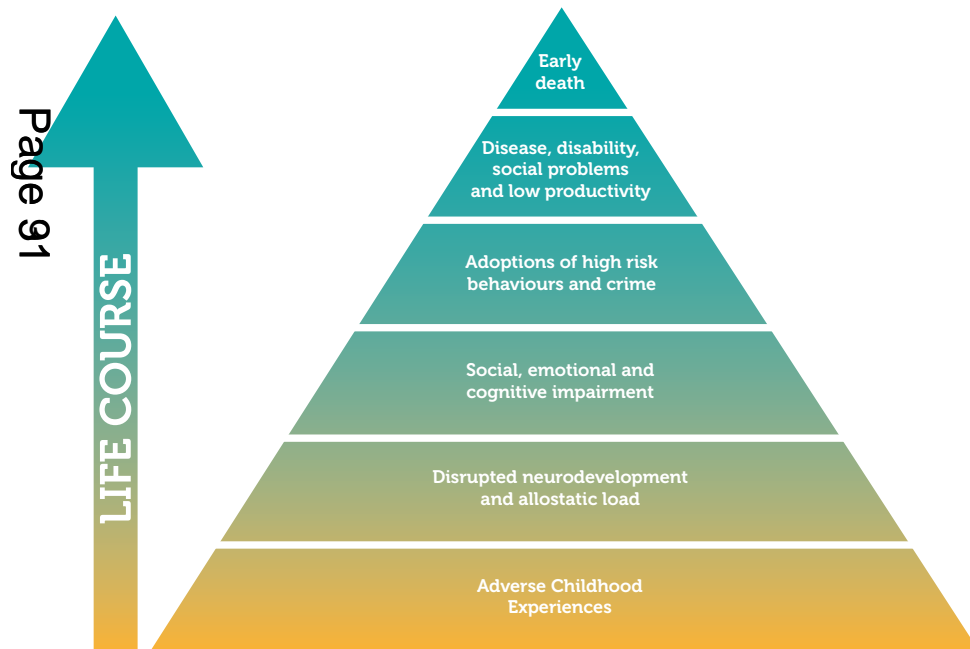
Page 91

LIFE COURSE

Early death

Disease, disability, social problems and low productivity

Adoptions of high risk behaviours and crime

Social, emotional and cognitive impairment

Disrupted neurodevelopment and allostatic load

Adverse Childhood Experiences